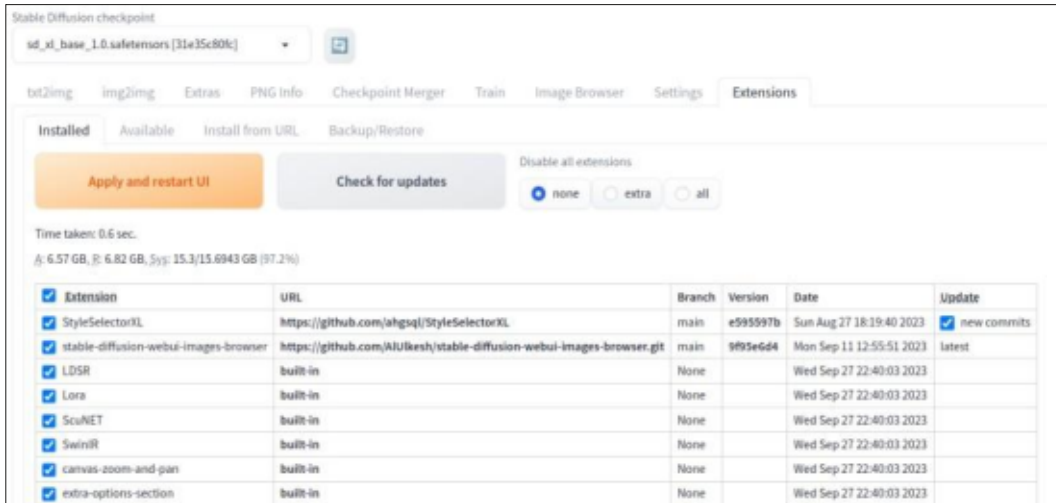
Stable Diffusion checkpoint

sd_xl_base_1.0.safetensors [31e35c80fc]

txt2img img2img Extras PNG Info Checkpoint Merger Train Image Browser Settings Extensions

Installed Available Install from URL Backup/Restore

Apply and restart UI

Check for updates

Disable all extensions

none extra all

Time taken: 0.6 sec.

A: 6.57 GB, R: 6.82 GB, Sys: 15.3/15.6943 GB (97.2%)

| Extension | URL | Branch | Version | Date | Update |
|---|---|---|---|---|---|
| StyleSelectorXL | https://github.com/ahgsql/StyleSelectorXL | main | e595597b | Sun Aug 27 18:19:40 2023 | new commits |
| stable-diffusion-webui-images-browser | https://github.com/AlUlkesh/stable-diffusion-webui-images-browser.git | main | 9f95e6d4 | Mon Sep 11 12:55:51 2023 | latest |
| LDSR | built-in | None | | Wed Sep 27 22:40:03 2023 | |
| Lora | built-in | None | | Wed Sep 27 22:40:03 2023 | |
| ScuNET | built-in | None | | Wed Sep 27 22:40:03 2023 | |
| SwinIR | built-in | None | | Wed Sep 27 22:40:03 2023 | |
| canvas-zoom-and-pan | built-in | None | | Wed Sep 27 22:40:03 2023 | |
| extra-options-section | built-in | None | | Wed Sep 27 22:40:03 2023 | |